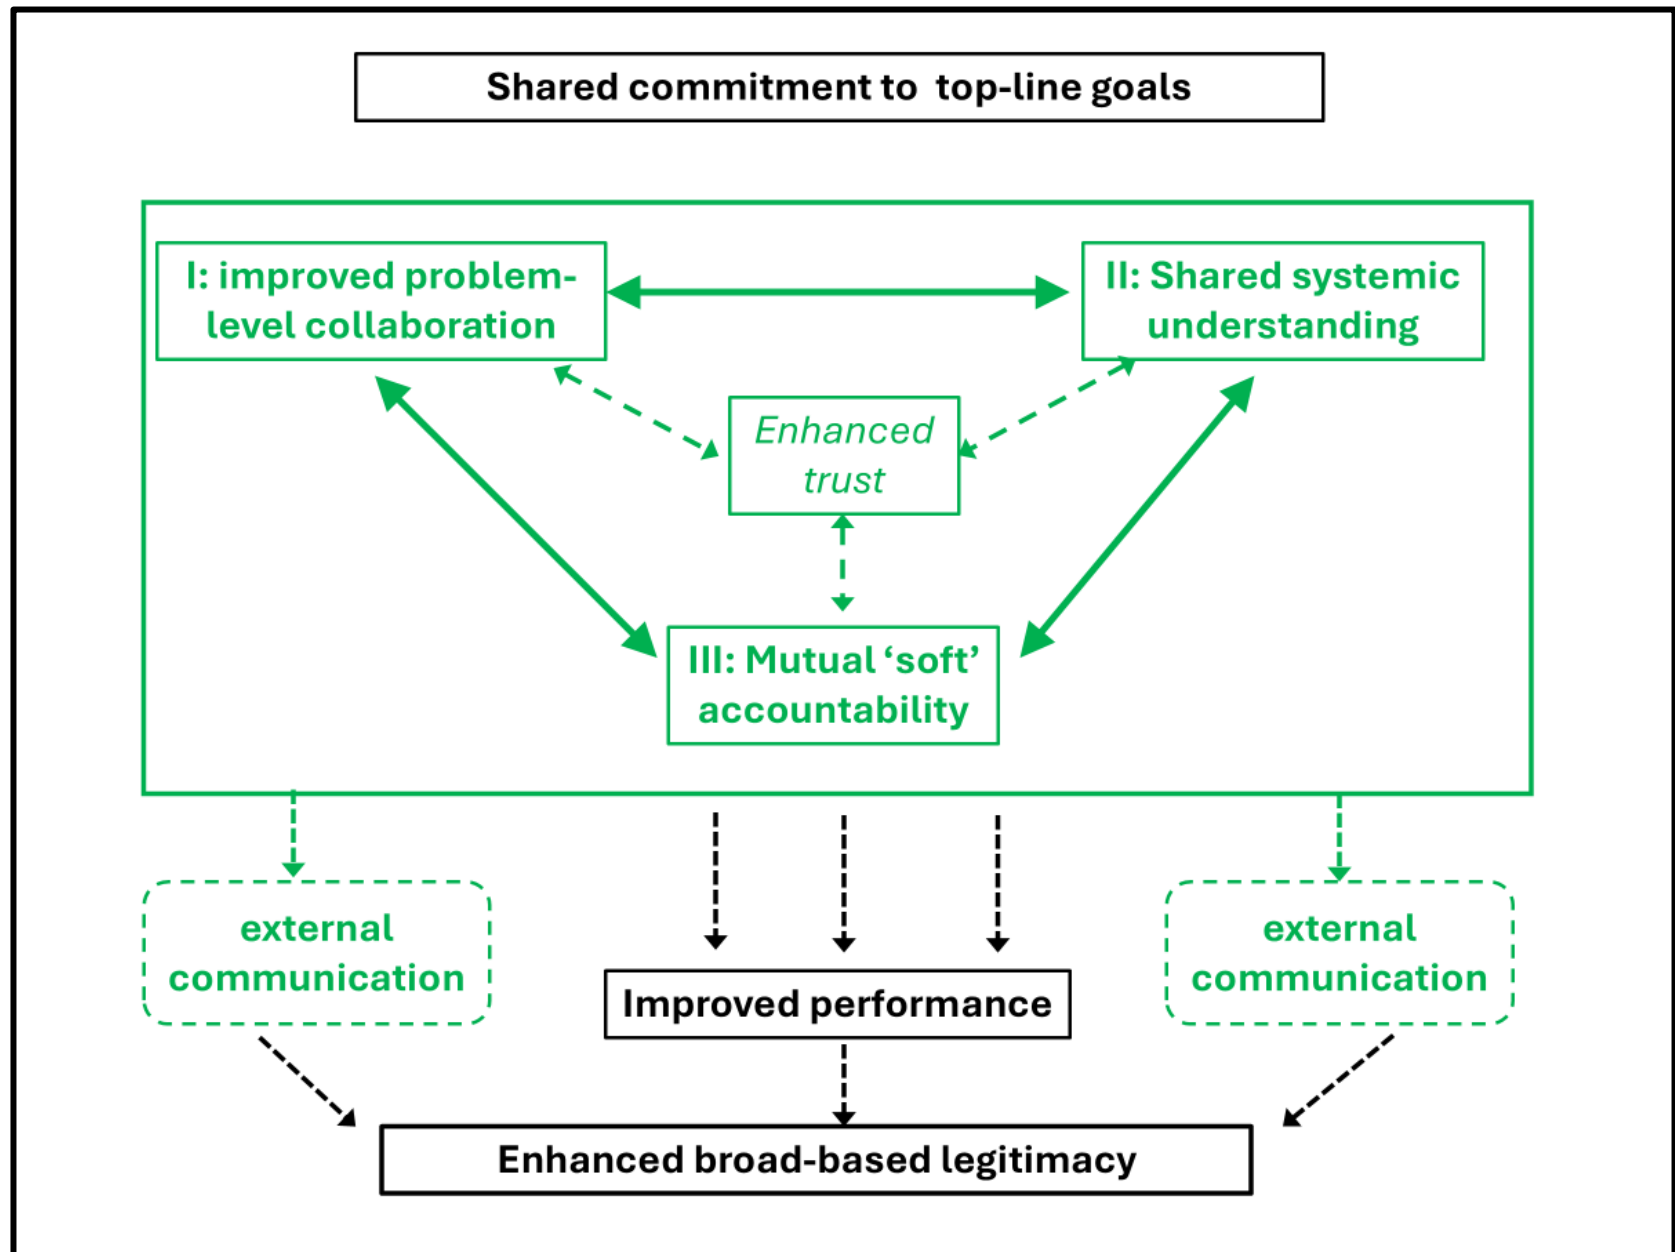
Shared commitment to top-line goals

I: improved problem-level collaboration

II: Shared systemic understanding

*Enhanced trust*

III: Mutual ‘soft’ accountability

external communication

Improved performance

external communication

Enhanced broad-based legitimacy